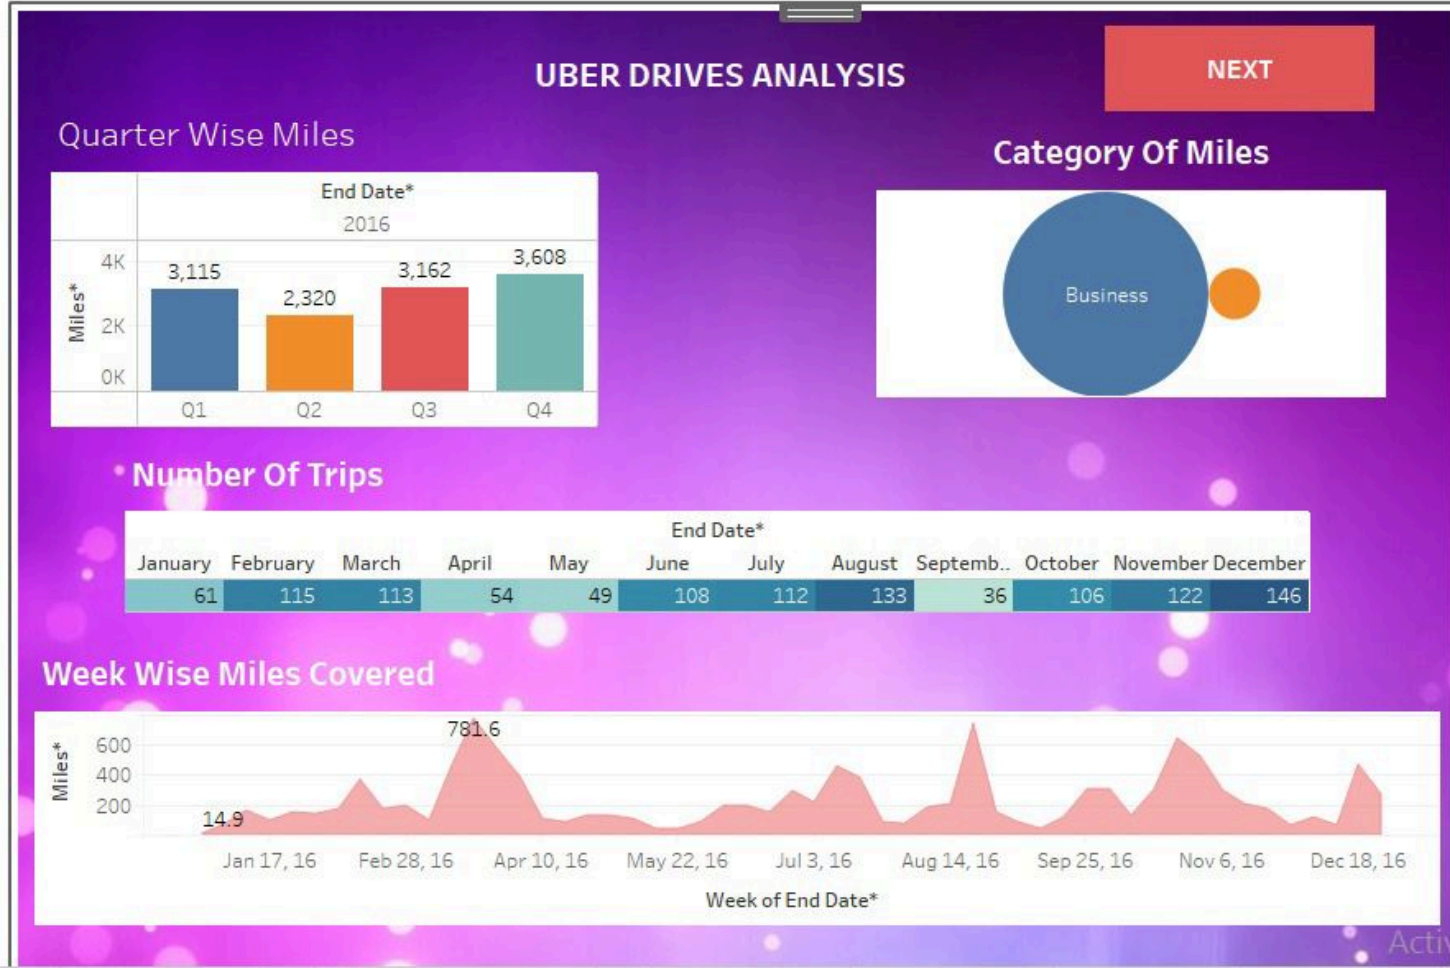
UBER DRIVES ANALYSIS

NEXT

Quarter Wise Miles

End Date*
2016

Miles*
4K
2K
0K

3,115
2,320
3,162
3,608

Q1 Q2 Q3 Q4

Category Of Miles

Business

Number Of Trips

End Date*

| January | February | March | April | May | June | July | August | Septemb.. | October | November | December |
|---|---|---|---|---|---|---|---|---|---|---|---|
| 61 | 115 | 113 | 54 | 49 | 108 | 112 | 133 | 36 | 106 | 122 | 146 |

Week Wise Miles Covered

Miles*
600
400
200

781.6
14.9

Jan 17, 16 Feb 28, 16 Apr 10, 16 May 22, 16 Jul 3, 16 Aug 14, 16 Sep 25, 16 Nov 6, 16 Dec 18, 16

Week of End Date*

Acti